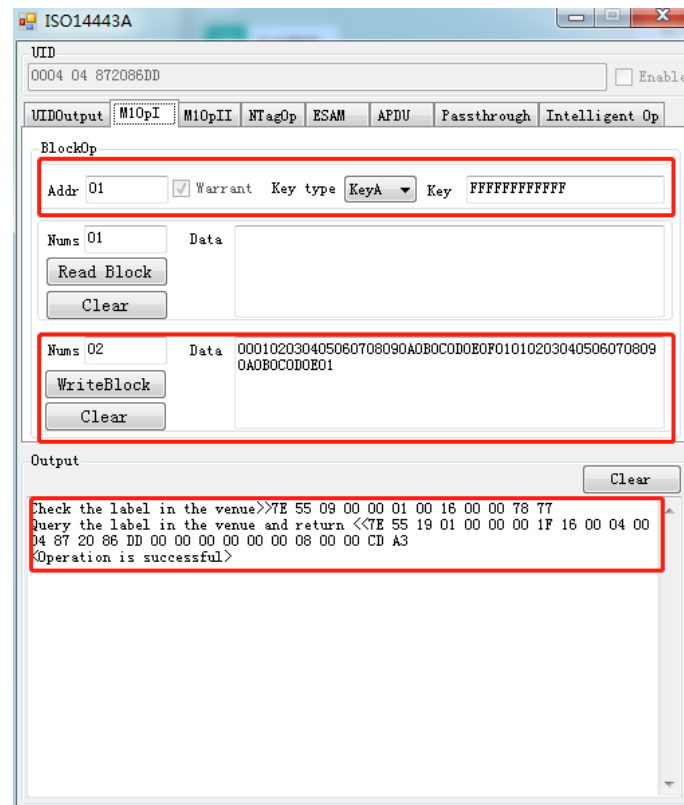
ISO14443A

UID
0004 04 872086DD
Enable

UIDOutput | M1OpI | M1OpII | NTagOp | ESAM | APDU | Passthrough | Intelligent Op

BlockOp
Addr 01 Warrant Key type KeyA Key FFFFFFFFFFFF

Nums 01 Data
Read Block
Clear

Nums 02 Data 000102030405060708090A0B0C0D0E0F01010203040506070809 0A0B0C0D0E01
WriteBlock
Clear

Output
Clear

Check the label in the venue>>7E 55 09 00 00 01 00 16 00 00 78 77
Query the label in the venue and return <<7E 55 19 01 00 00 00 1F 16 00 04 00 04 87 20 86 DD 00 00 00 00 00 00 08 00 00 CD A3
<Operation is successful>